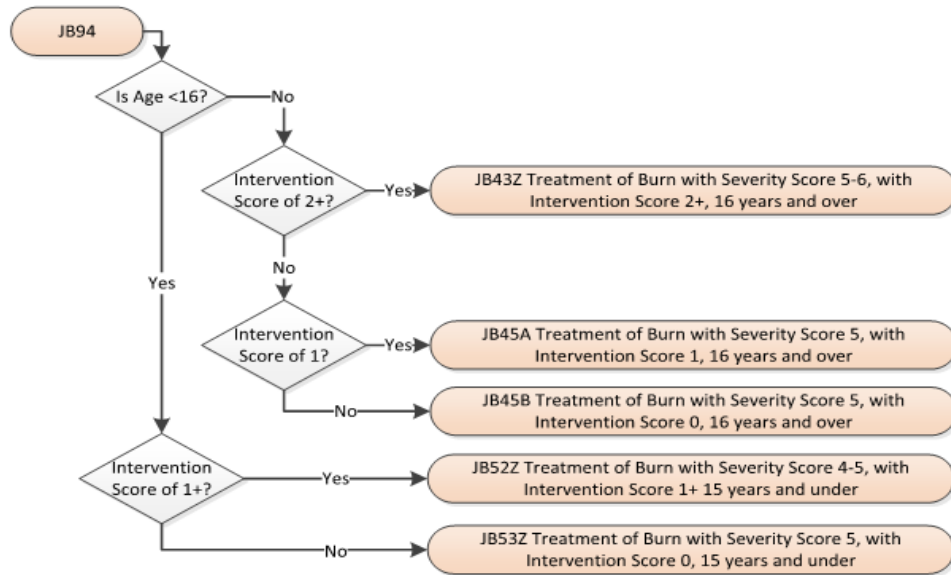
JB94

Is Age <16?

No

Intervention Score of 2+?

Yes

JB43Z Treatment of Burn with Severity Score 5-6, with Intervention Score 2+, 16 years and over

No

Intervention Score of 1?

Yes

JB45A Treatment of Burn with Severity Score 5, with Intervention Score 1, 16 years and over

No

JB45B Treatment of Burn with Severity Score 5, with Intervention Score 0, 16 years and over

Yes

Intervention Score of 1+?

Yes

JB52Z Treatment of Burn with Severity Score 4-5, with Intervention Score 1+ 15 years and under

No

JB53Z Treatment of Burn with Severity Score 5, with Intervention Score 0, 15 years and under